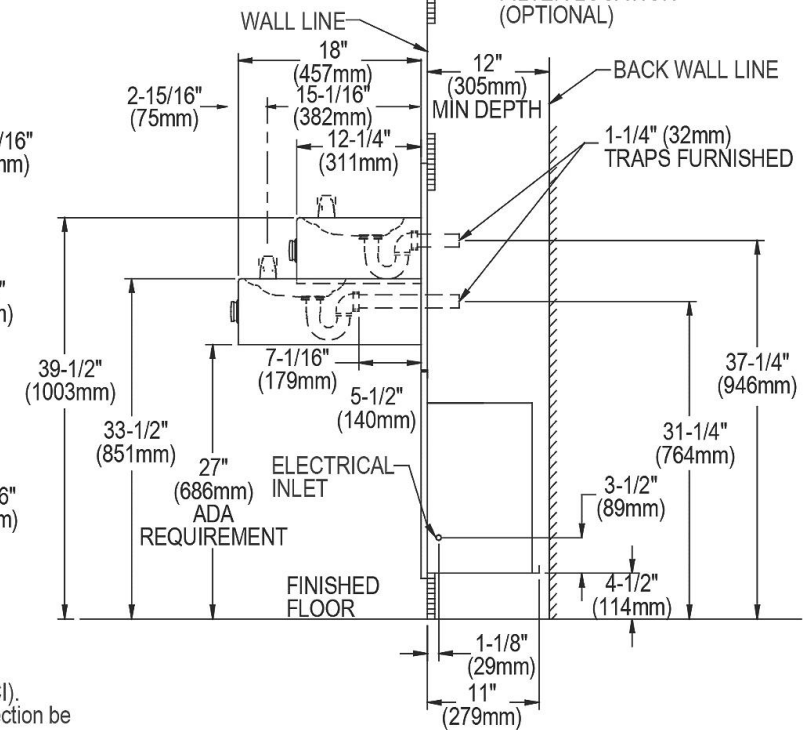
(OPTIONAL)

WALL LINE

18"
(457mm)

15-1/16"
(382mm)

2-15/16"
(75mm)

12"
(305mm)
MIN DEPTH

BACK WALL LINE

/16"
nm)

12-1/4"
(311mm)

1-1/4" (32mm)
TRAPS FURNISHED

"
n)

39-1/2"
(1003mm)

7-1/16"
(179mm)

5-1/2"
(140mm)

37-1/4"
(946mm)

33-1/2"
(851mm)

27"
(686mm)
ADA
REQUIREMENT

ELECTRICAL
INLET

31-1/4"
(764mm)

3-1/2"
(89mm)

6"
m)

FINISHED
FLOOR

4-1/2"
(114mm)

1-1/8"
(29mm)

11"
(279mm)

l).
ction be